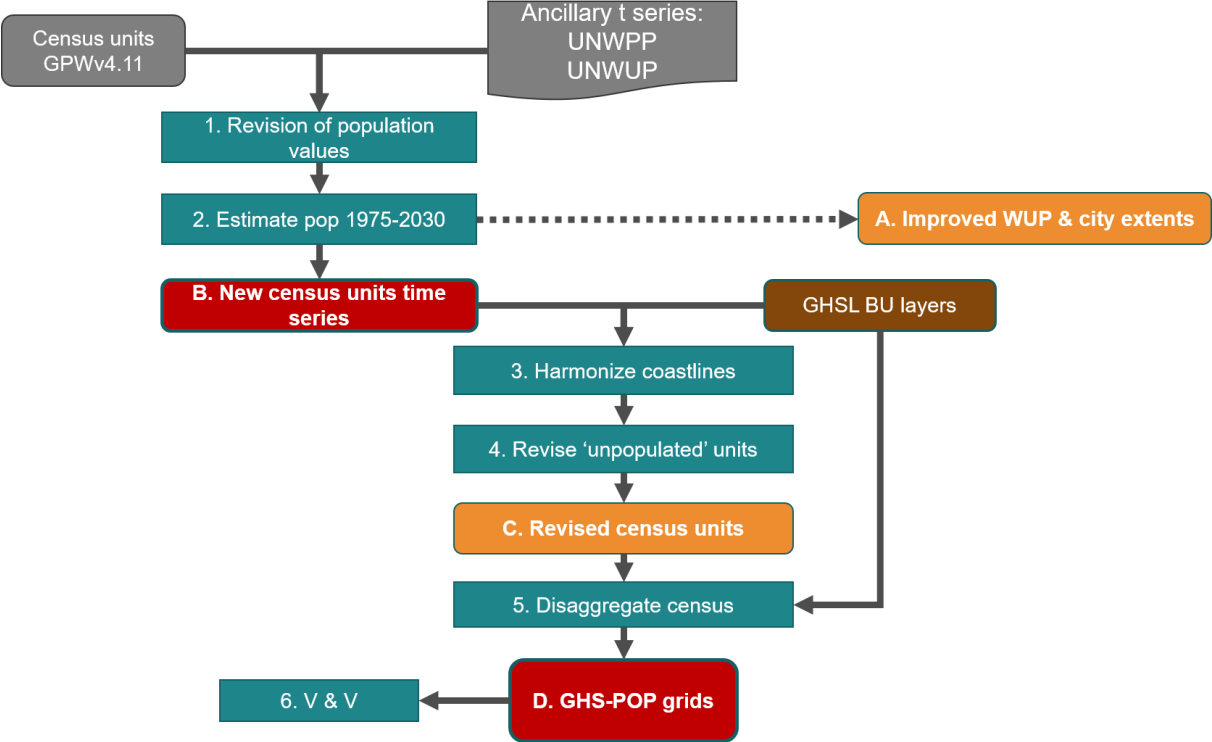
Census units GPWv4.11

Ancillary t series:
UNWPP
UNWUP

1. Revision of population values

2. Estimate pop 1975-2030

A. Improved WUP & city extents

B. New census units time series

GHSL BU layers

3. Harmonize coastlines

4. Revise ‘unpopulated’ units

C. Revised census units

5. Disaggregate census

6. V & V

D. GHS-POP grids